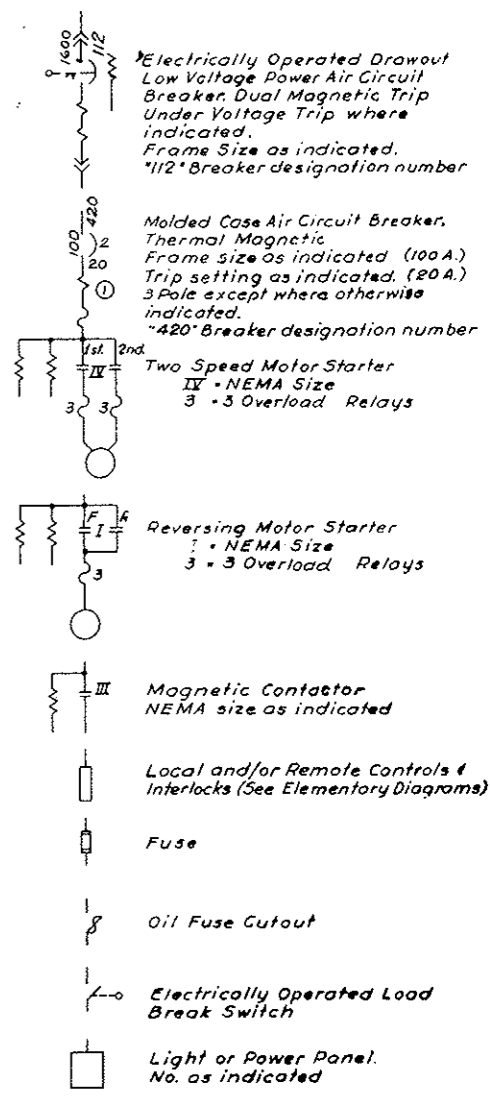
1600
112

Electrically Operated Drawout Low Voltage Power Air Circuit Breaker. Dual Magnetic Trip Under Voltage Trip where indicated.
Frame Size as indicated.
"112" Breaker designation number

420
100
2
20
①

Molded Case Air Circuit Breaker. Thermal Magnetic
Frame size as indicated (100 A.)
Trip setting as indicated. (20 A.)
3 Pole except where otherwise indicated.
"420" Breaker designation number

1st.
2nd.
IV
3
3

Two Speed Motor Starter
IV - NEMA Size
3 - 3 Overload Relays

F
R
I
3

Reversing Motor Starter
I - NEMA Size
3 - 3 Overload Relays

III

Magnetic Contactor
NEMA size as indicated

Local and/or Remote Controls & Interlocks (See Elementary Diagrams)

Fuse

Oil Fuse Cutout

Electrically Operated Load Break Switch

Light or Power Panel.
No. as indicated